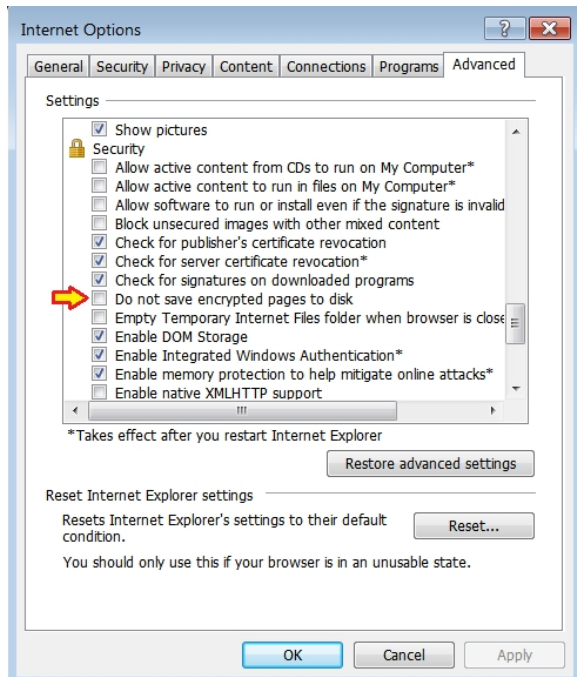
Internet Options

General | Security | Privacy | Content | Connections | Programs | Advanced

Settings

Show pictures
Security
Allow active content from CDs to run on My Computer*
Allow active content to run in files on My Computer*
Allow software to run or install even if the signature is invalid
Block unsecured images with other mixed content
Check for publisher's certificate revocation
Check for server certificate revocation*
Check for signatures on downloaded programs
Do not save encrypted pages to disk
Empty Temporary Internet Files folder when browser is close
Enable DOM Storage
Enable Integrated Windows Authentication*
Enable memory protection to help mitigate online attacks*
Enable native XMLHTTP support

*Takes effect after you restart Internet Explorer

Restore advanced settings

Reset Internet Explorer settings

Resets Internet Explorer's settings to their default condition.

Reset...

You should only use this if your browser is in an unusable state.

OK | Cancel | Apply